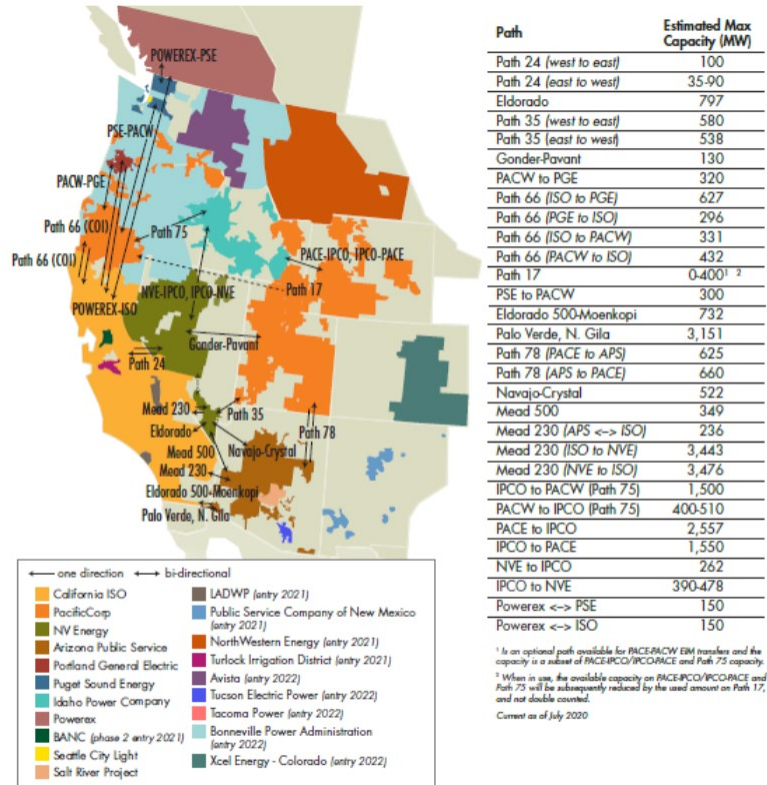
POWEREX-PSE

PSE-PACW

PACW-PGE

Path 66 (COI)

Path 66 (COI)

Path 75

PACE-IPCO, IPCO-PACE

Path 17

NVE-IPCO, IPCO-NVE

POWEREX-ISO

Gonder-Pavant

Path 24

Mead 230

Path 35

Eldorado

Mead 500

Navajo-Crystal

Path 78

Mead 230

Eldorado 500-Moenkopi

Palo Verde, N. Gila

⟵ one direction ⟷ bi-directional

California ISO
PacifiCorp
NV Energy
Arizona Public Service
Portland General Electric
Puget Sound Energy
Idaho Power Company
Powerex
BANC *(phase 2 entry 2021)*
Seattle City Light
Salt River Project
LADWP *(entry 2021)*
Public Service Company of New Mexico *(entry 2021)*
NorthWestern Energy *(entry 2021)*
Turlock Irrigation District *(entry 2021)*
Avista *(entry 2022)*
Tucson Electric Power *(entry 2022)*
Tacoma Power *(entry 2022)*
Bonneville Power Administration *(entry 2022)*
Xcel Energy - Colorado *(entry 2022)*

| Path | Estimated Max Capacity (MW) |
|---|---|
| Path 24 *(west to east)* | 100 |
| Path 24 *(east to west)* | 35-90 |
| Eldorado | 797 |
| Path 35 *(west to east)* | 580 |
| Path 35 *(east to west)* | 538 |
| Gonder-Pavant | 130 |
| PACW to PGE | 320 |
| Path 66 *(ISO to PGE)* | 627 |
| Path 66 *(PGE to ISO)* | 296 |
| Path 66 *(ISO to PACW)* | 331 |
| Path 66 *(PACW to ISO)* | 432 |
| Path 17 | 0-400$^{1\ 2}$ |
| PSE to PACW | 300 |
| Eldorado 500-Moenkopi | 732 |
| Palo Verde, N. Gila | 3,151 |
| Path 78 *(PACE to APS)* | 625 |
| Path 78 *(APS to PACE)* | 660 |
| Navajo-Crystal | 522 |
| Mead 500 | 349 |
| Mead 230 *(APS <-> ISO)* | 236 |
| Mead 230 *(ISO to NVE)* | 3,443 |
| Mead 230 *(NVE to ISO)* | 3,476 |
| IPCO to PACW (Path 75) | 1,500 |
| PACW to IPCO (Path 75) | 400-510 |
| PACE to IPCO | 2,557 |
| IPCO to PACE | 1,550 |
| NVE to IPCO | 262 |
| IPCO to NVE | 390-478 |
| Powerex <-> PSE | 150 |
| Powerex <-> ISO | 150 |

$^1$ *Is an optional path available for PACE-PACW EIM transfers and the capacity is a subset of PACE-IPCO/IPCO-PACE and Path 75 capacity.*

$^2$ *When in use, the available capacity on PACE-IPCO/IPCO-PACE and Path 75 will be subsequently reduced by the used amount on Path 17, and not double counted.*

*Current as of July 2020*